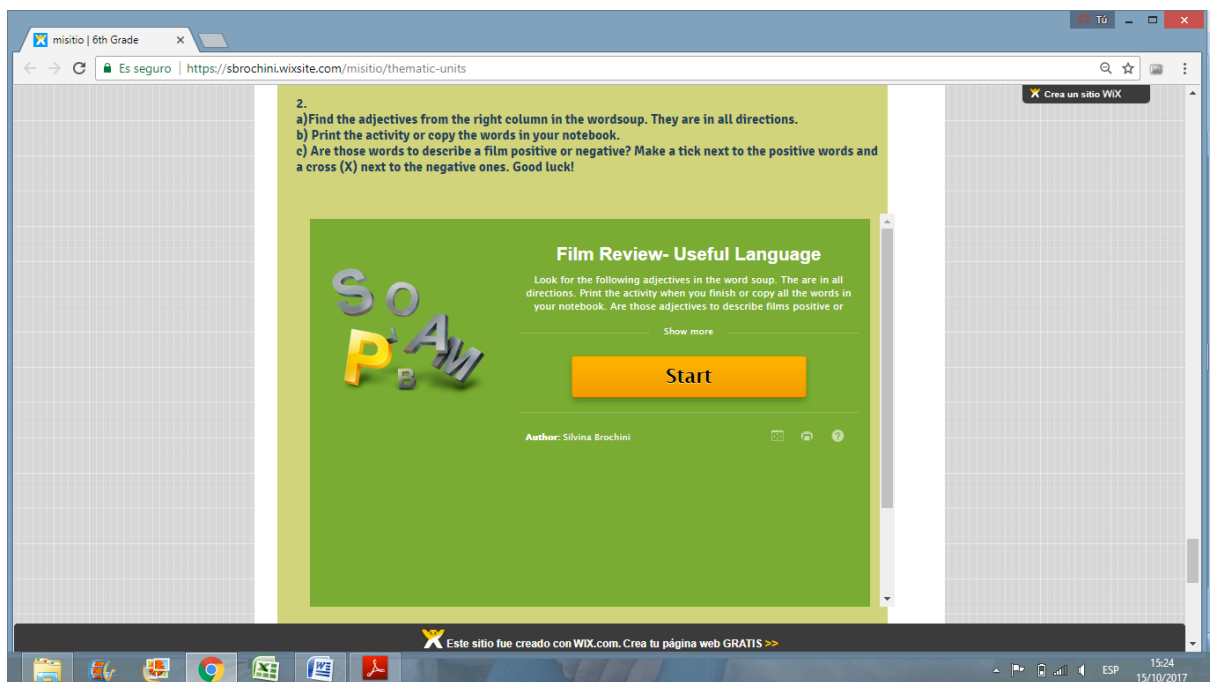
misitio | 6th Grade ×

Tú

Es seguro | https://sbrochini.wixsite.com/misitio/thematic-units

Crea un sitio WiX

2.
a)Find the adjectives from the right column in the wordsoup. They are in all directions.
b) Print the activity or copy the words in your notebook.
c) Are those words to describe a film positive or negative? Make a tick next to the positive words and a cross (X) next to the negative ones. Good luck!

S O P A B M

Film Review- Useful Language

Look for the following adjectives in the word soup. The are in all directions. Print the activity when you finish or copy all the words in your notebook. Are those adjectives to describe films positive or

Show more

Start

Author: Silvina Brochini

Este sitio fue creado con WIX.com. Crea tu página web GRATIS >>

ESP 15:24 15/10/2017